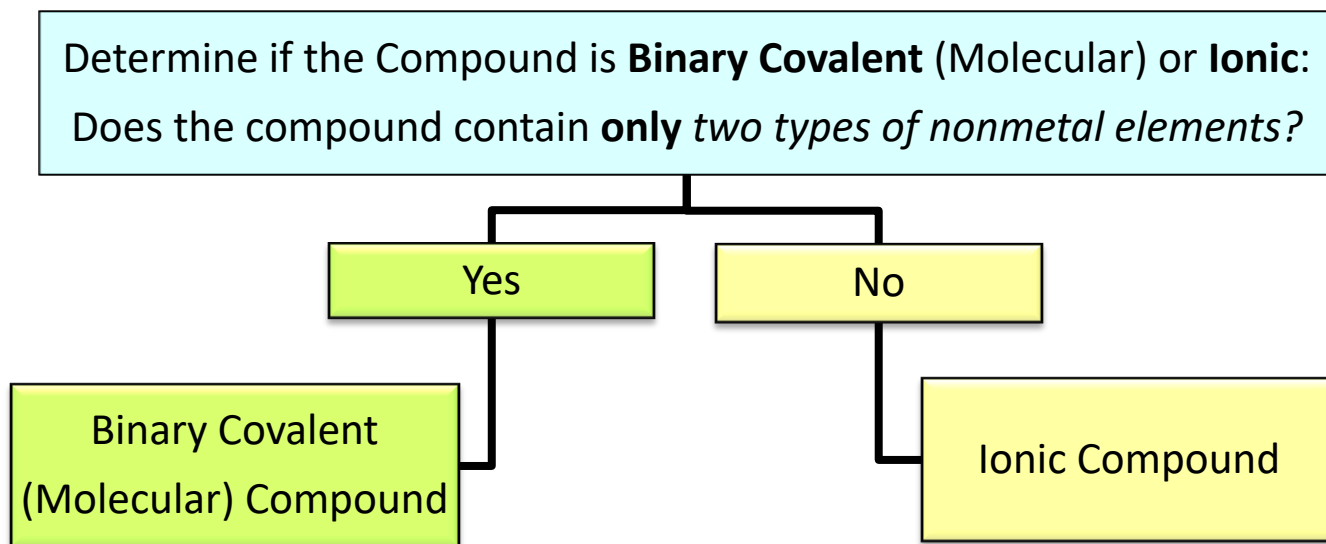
Determine if the Compound is **Binary Covalent** (Molecular) or **Ionic**: Does the compound contain **only** *two types of nonmetal elements?*

Yes

No

Binary Covalent (Molecular) Compound

Ionic Compound